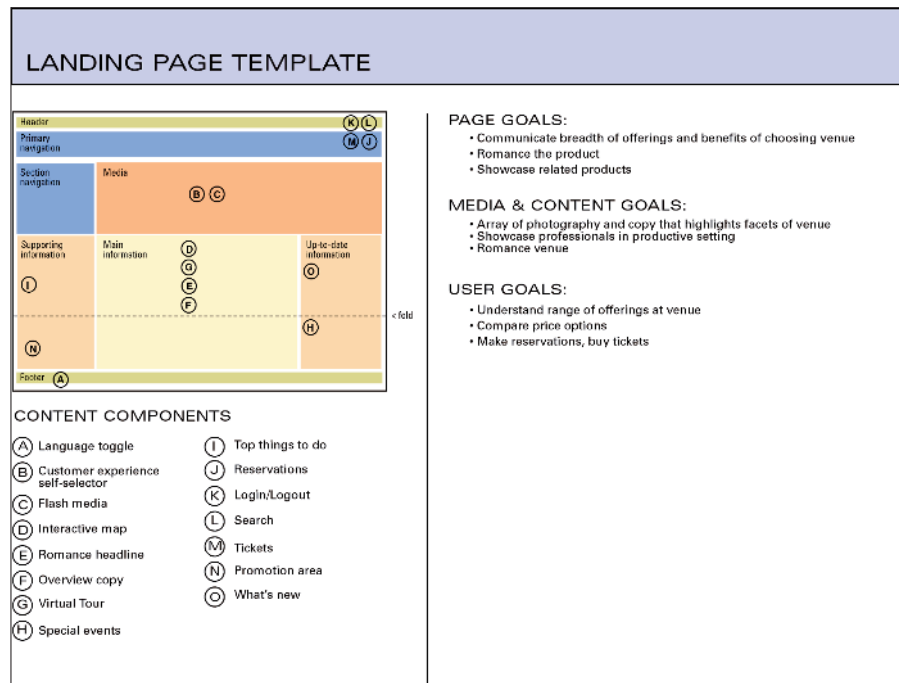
LANDING PAGE TEMPLATE

Header K L

Primary navigation M J

Section navigation

Media B C

Supporting information I N

Main information D G E F

Up-to-date information O H

< fold

Footer A

CONTENT COMPONENTS

A Language toggle
B Customer experience self-selector
C Flash media
D Interactive map
E Romance headline
F Overview copy
G Virtual Tour
H Special events

I Top things to do
J Reservations
K Login/Logout
L Search
M Tickets
N Promotion area
O What's new

PAGE GOALS:
• Communicate breadth of offerings and benefits of choosing venue
• Romance the product
• Showcase related products

MEDIA & CONTENT GOALS:
• Array of photography and copy that highlights facets of venue
• Showcase professionals in productive setting
• Romance venue

USER GOALS:
• Understand range of offerings at venue
• Compare price options
• Make reservations, buy tickets